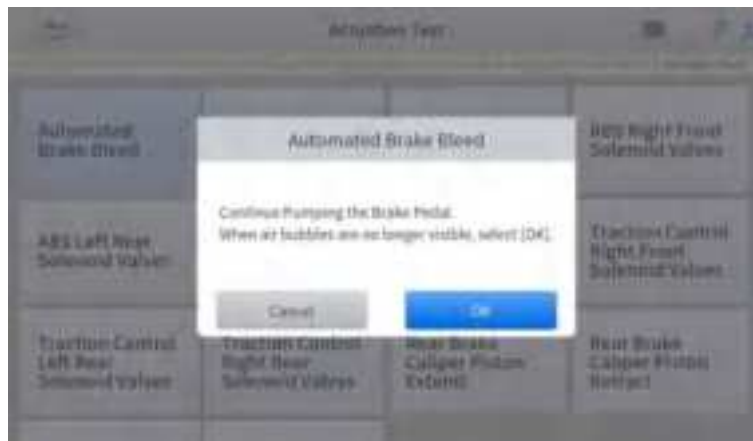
Actuation Test

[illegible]

Automated Brake Bleed

ABS Right Front Solenoid Valves

ABS Left Rear Solenoid Valves

Traction Control Right Front Solenoid Valves

Traction Control Left Rear Solenoid Valves

Traction Control Right Rear Solenoid Valves

Rear Brake Caliper Piston Extend

Rear Brake Caliper Piston Retract

Automated Brake Bleed

Continue Pumping the Brake Pedal.
When air bubbles are no longer visible, select [OK].

Cancel

OK